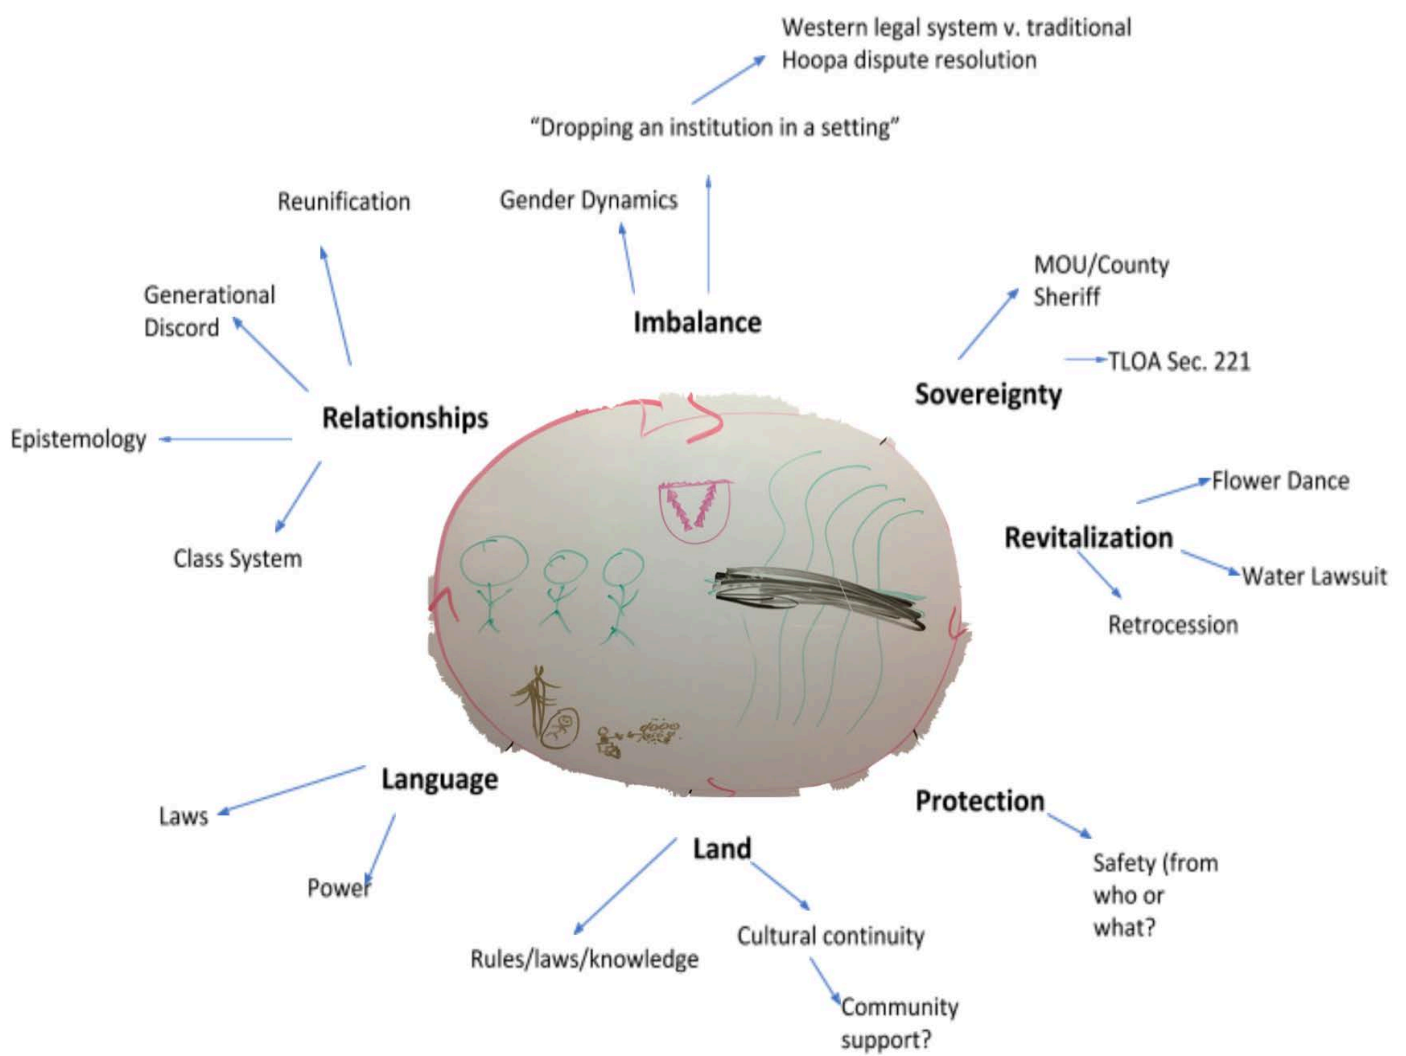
Western legal system v. traditional Hoopa dispute resolution

"Dropping an institution in a setting"

Gender Dynamics

Imbalance

Reunification

Generational Discord

Relationships

Epistemology

Class System

MOU/County Sheriff

TLOA Sec. 221

Sovereignty

Flower Dance

Revitalization

Water Lawsuit

Retrocession

Language

Laws

Power

Protection

Safety (from who or what?

Land

Rules/laws/knowledge

Cultural continuity

Community support?